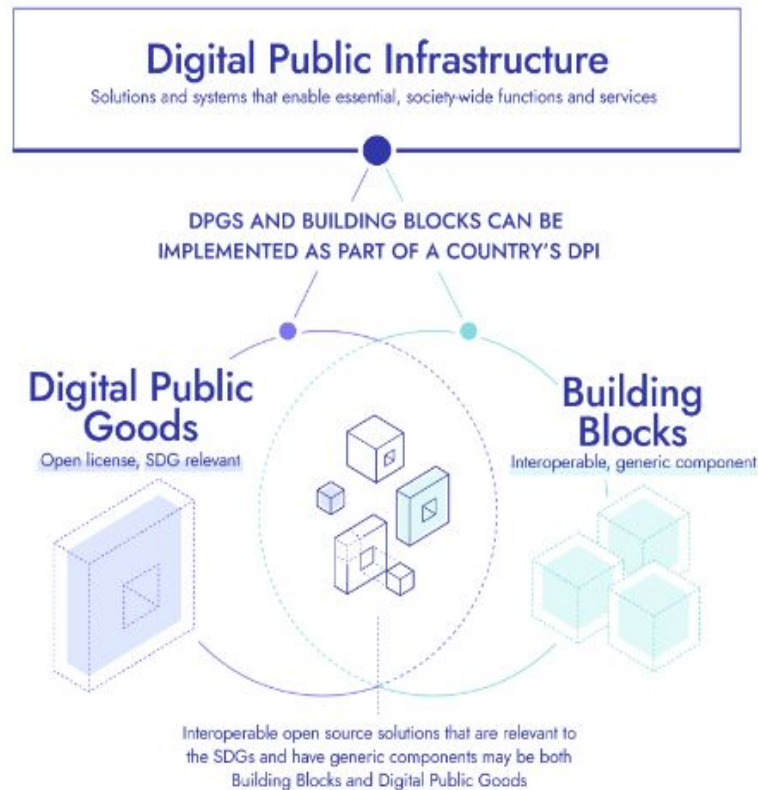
Digital Public Infrastructure

Solutions and systems that enable essential, society-wide functions and services

DPGS AND BUILDING BLOCKS CAN BE IMPLEMENTED AS PART OF A COUNTRY'S DPI

Digital Public Goods

Open license, SDG relevant

Building Blocks

Interoperable, generic component

Interoperable open source solutions that are relevant to the SDGs and have generic components may be both Building Blocks and Digital Public Goods